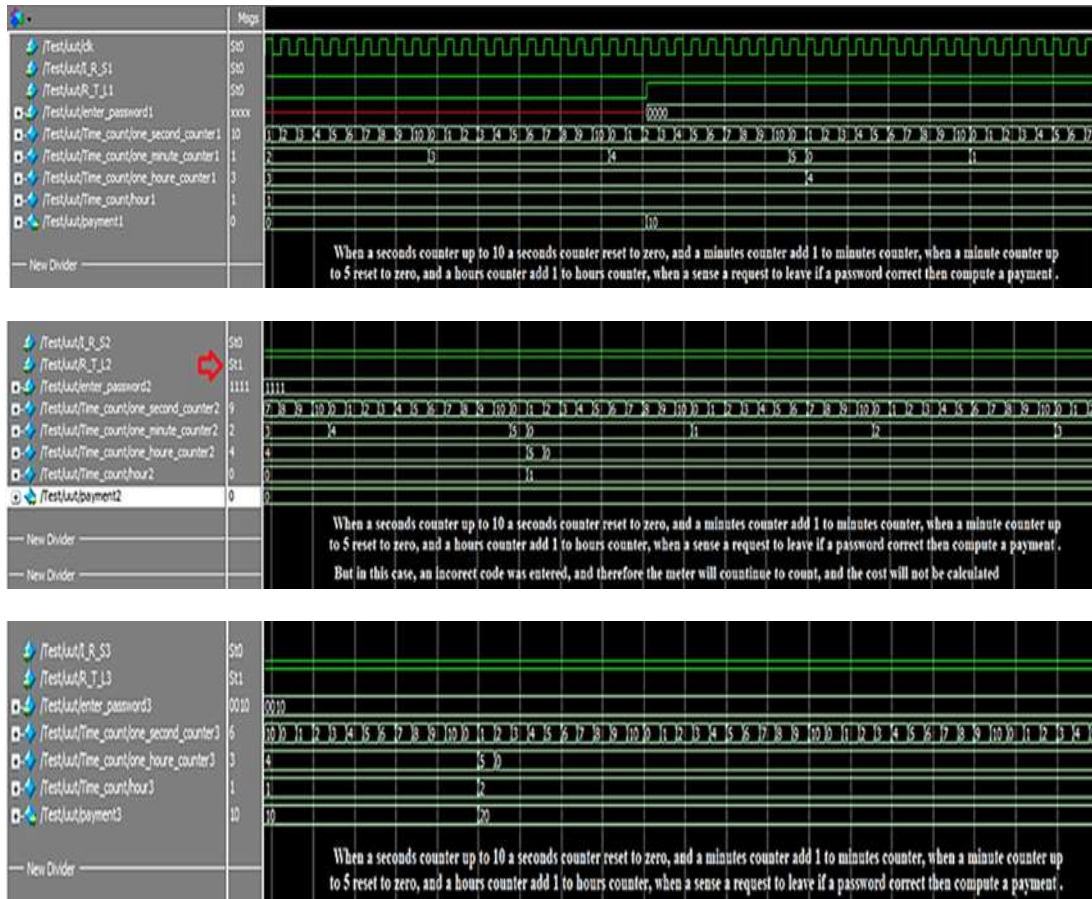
Msgs

/Test/uut/clk St0
/Test/uut/I_R_S1 St0
/Test/uut/R_T_L1 St0
/Test/uut/enter_password1 xxxx
/Test/uut/Time_count/one_second_counter1 10
/Test/uut/Time_count/one_minute_counter1 1
/Test/uut/Time_count/one_houre_counter1 3
/Test/uut/Time_count/hour1 1
/Test/uut/payment1 0
New Divider

0000
1 2 3 4 5 6 7 8 9 10 0 1 2 3 4 5 6 7 8 9 10 0 1 2 3 4 5 6 7 8 9 10 0 1 2 3 4 5 6 7 8 9 10 0 1 2 3 4 5 6 7
2 3 4 5 0 1
3 4
1
0 10

When a seconds counter up to 10 a seconds counter reset to zero, and a minutes counter add 1 to minutes counter, when a minute counter up to 5 reset to zero, and a hours counter add 1 to hours counter, when a sense a request to leave if a password correct then compute a payment .

/Test/uut/I_R_S2 St0
/Test/uut/R_T_L2 St1
/Test/uut/enter_password2 1111
/Test/uut/Time_count/one_second_counter2 9
/Test/uut/Time_count/one_minute_counter2 2
/Test/uut/Time_count/one_houre_counter2 4
/Test/uut/Time_count/hour2 0
/Test/uut/payment2 0
New Divider
New Divider

1111
7 8 9 10 0 1 2 3 4 5 6 7 8 9 10 0 1 2 3 4 5 6 7 8 9 10 0 1 2 3 4 5 6 7 8 9 10 0 1 2 3 4 5 6 7 8 9 10 0 1
3 4 5 0 1 2 3
4 5 0
0 1
0

When a seconds counter up to 10 a seconds counter reset to zero, and a minutes counter add 1 to minutes counter, when a minute counter up to 5 reset to zero, and a hours counter add 1 to hours counter, when a sense a request to leave if a password correct then compute a payment .

But in this case, an incorect code was entered, and therefore the meter will countinue to count, and the cost will not be calculated

/Test/uut/I_R_S3 St0
/Test/uut/R_T_L3 St1
/Test/uut/enter_password3 0010
/Test/uut/Time_count/one_second_counter3 6
/Test/uut/Time_count/one_houre_counter3 3
/Test/uut/Time_count/hour3 1
/Test/uut/payment3 10
New Divider

0010
10 0 1 2 3 4 5 6 7 8 9 10 0 1 2 3 4 5 6 7 8 9 10 0 1 2 3 4 5 6 7 8 9 10 0 1 2 3 4 5 6 7 8 9 10 0 1 2 3 4
4 5 0
1 2
10 20

When a seconds counter up to 10 a seconds counter reset to zero, and a minutes counter add 1 to minutes counter, when a minute counter up to 5 reset to zero, and a hours counter add 1 to hours counter, when a sense a request to leave if a password correct then compute a payment .